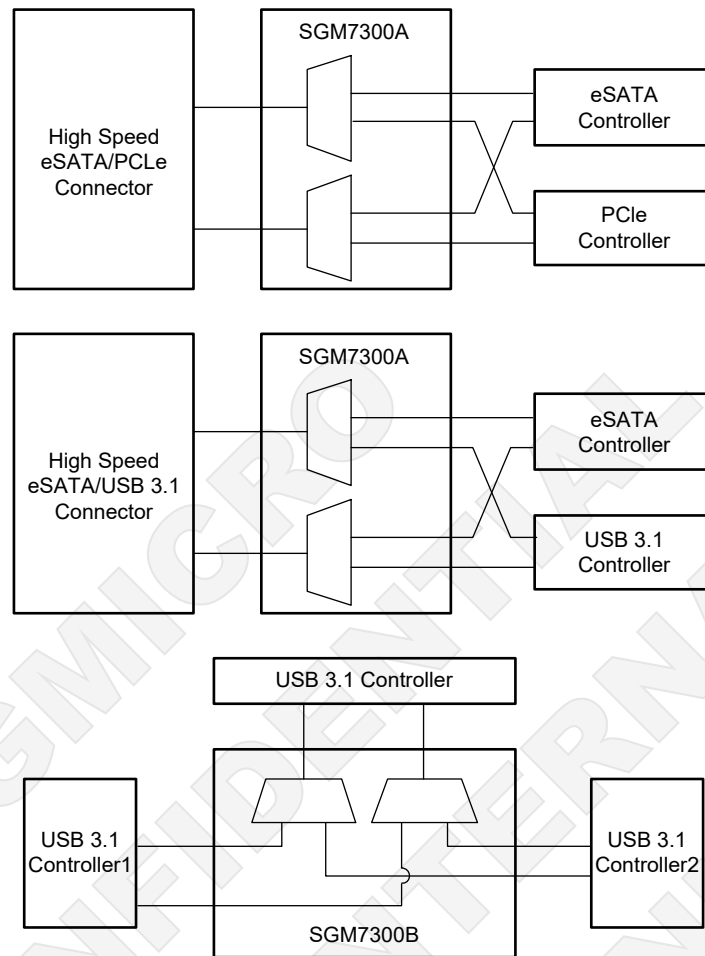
SGM7300A

High Speed eSATA/PCLe Connector

eSATA Controller

PCIe Controller

SGM7300A

High Speed eSATA/USB 3.1 Connector

eSATA Controller

USB 3.1 Controller

USB 3.1 Controller

USB 3.1 Controller1

USB 3.1 Controller2

SGM7300B

SGMICRO CONFIDENTIAL INTERNAL